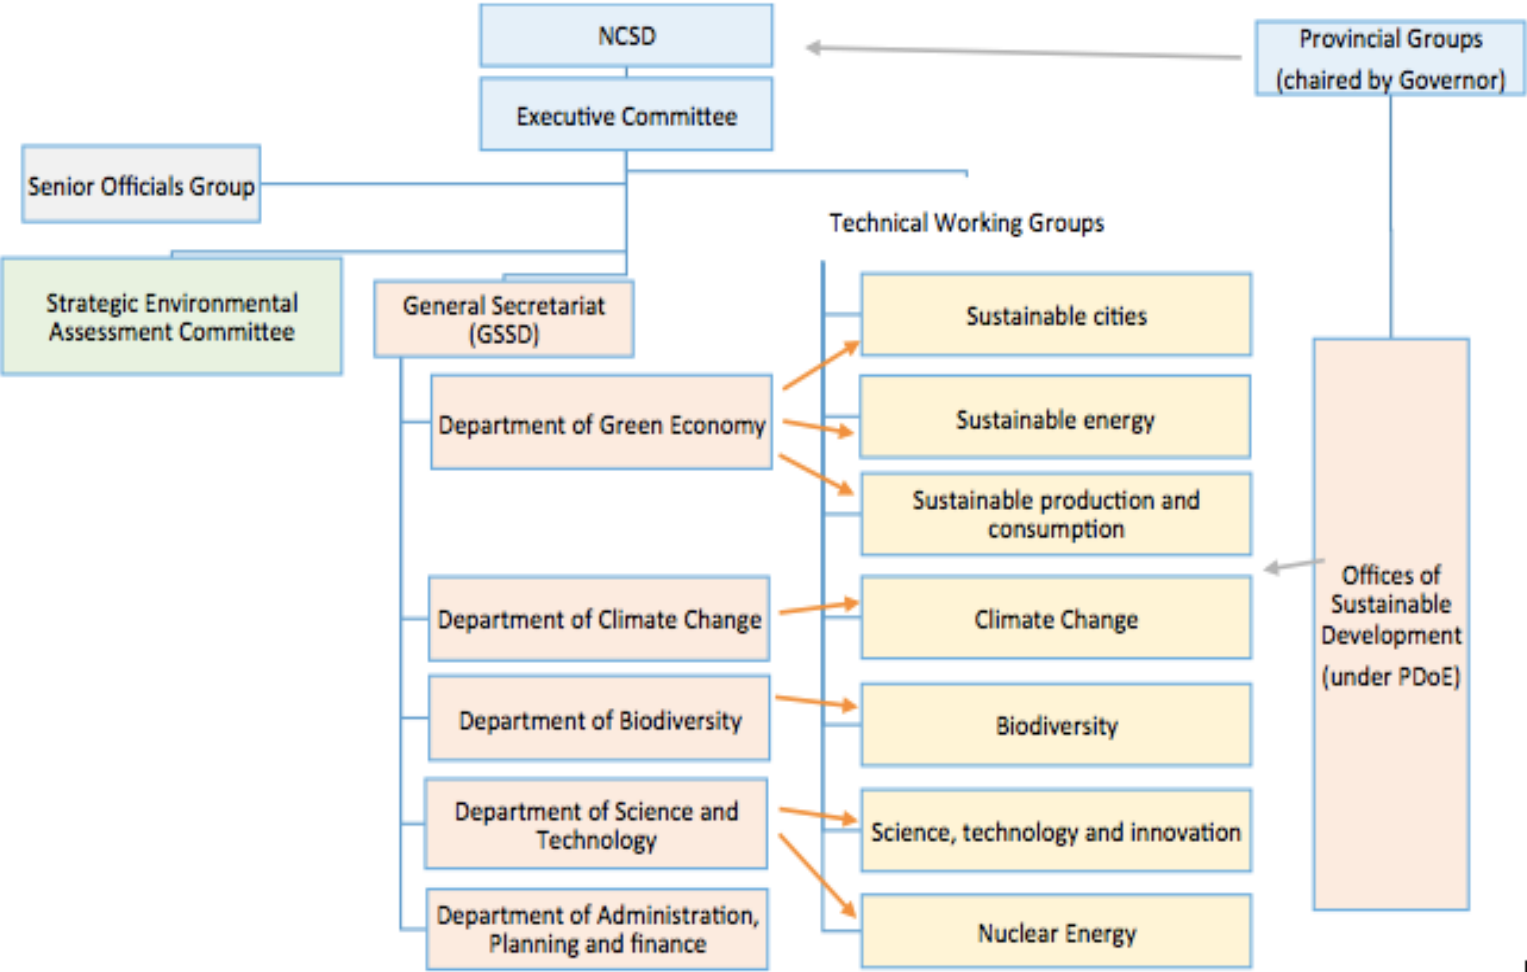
NCSD

Provincial Groups (chaired by Governor)

Executive Committee

Senior Officials Group

Technical Working Groups

Strategic Environmental Assessment Committee

General Secretariat (GSSD)

Sustainable cities

Department of Green Economy

Sustainable energy

Sustainable production and consumption

Offices of Sustainable Development (under PDoE)

Department of Climate Change

Climate Change

Department of Biodiversity

Biodiversity

Department of Science and Technology

Science, technology and innovation

Department of Administration, Planning and finance

Nuclear Energy